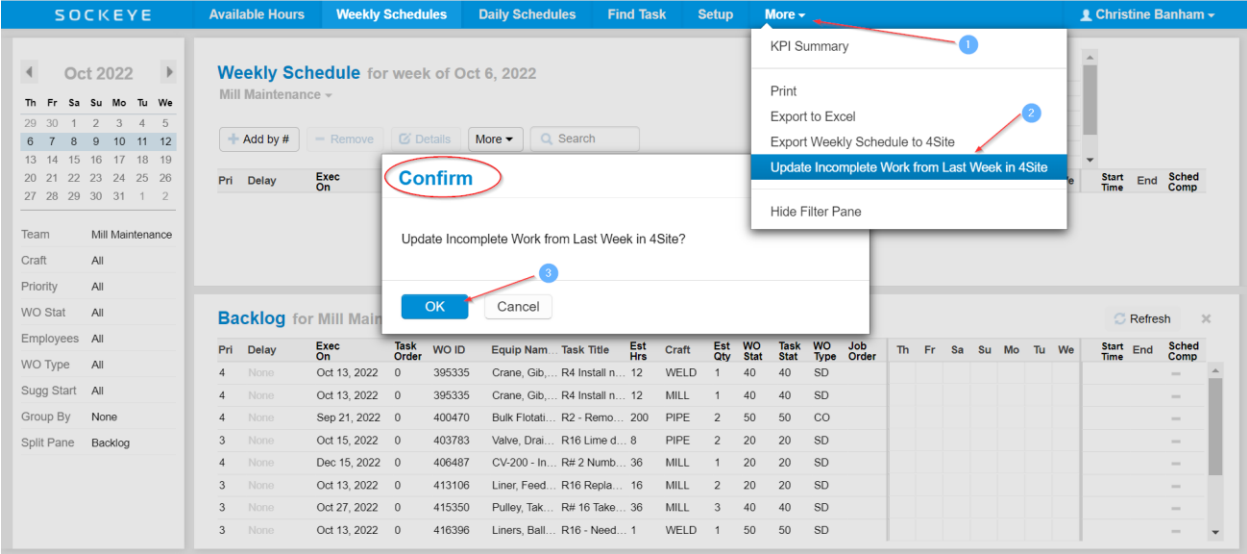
SOCKEYE Available Hours Weekly Schedules Daily Schedules Find Task Setup More Christine Banham

KPI Summary
1
Print
Export to Excel
2
Export Weekly Schedule to 4Site
Update Incomplete Work from Last Week in 4Site
Hide Filter Pane

Oct 2022

| Th | Fr | Sa | Su | Mo | Tu | We |
|---|---|---|---|---|---|---|
| 29 | 30 | 1 | 2 | 3 | 4 | 5 |
| 6 | 7 | 8 | 9 | 10 | 11 | 12 |
| 13 | 14 | 15 | 16 | 17 | 18 | 19 |
| 20 | 21 | 22 | 23 | 24 | 25 | 26 |
| 27 | 28 | 29 | 30 | 31 | 1 | 2 |

Team Mill Maintenance
Craft All
Priority All
WO Stat All
Employees All
WO Type All
Sugg Start All
Group By None
Split Pane Backlog

Weekly Schedule for week of Oct 6, 2022
Mill Maintenance

Add by # Remove Details More Search

Pri Delay Exec On Start Time End Sched Comp

Confirm

Update Incomplete Work from Last Week in 4Site?

3
OK Cancel

Backlog for Mill Main

Refresh

| Pri | Delay | Exec On | Task Order | WO ID | Equip Nam... | Task Title | Est Hrs | Craft | Est Qty | WO Stat | Task Stat | WO Type | Job Order | Th | Fr | Sa | Su | Mo | Tu | We | Start Time | End | Sched Comp |
|---|---|---|---|---|---|---|---|---|---|---|---|---|---|---|---|---|---|---|---|---|---|---|---|
| 4 | None | Oct 13, 2022 | 0 | 395335 | Crane, Gib,... | R4 Install n... | 12 | WELD | 1 | 40 | 40 | SD | | | | | | | | | | | — |
| 4 | None | Oct 13, 2022 | 0 | 395335 | Crane, Gib,... | R4 Install n... | 12 | MILL | 1 | 40 | 40 | SD | | | | | | | | | | | — |
| 4 | None | Sep 21, 2022 | 0 | 400470 | Bulk Flotati... | R2 - Remo... | 200 | PIPE | 2 | 50 | 50 | CO | | | | | | | | | | | — |
| 3 | None | Oct 15, 2022 | 0 | 403783 | Valve, Drai... | R16 Lime d... | 8 | PIPE | 2 | 20 | 20 | SD | | | | | | | | | | | — |
| 4 | None | Dec 15, 2022 | 0 | 406487 | CV-200 - In... | R# 2 Numb... | 36 | MILL | 1 | 20 | 20 | SD | | | | | | | | | | | — |
| 3 | None | Oct 13, 2022 | 0 | 413106 | Liner, Feed... | R16 Repla... | 16 | MILL | 2 | 20 | 20 | SD | | | | | | | | | | | — |
| 3 | None | Oct 27, 2022 | 0 | 415350 | Pulley, Tak... | R# 16 Take... | 36 | MILL | 3 | 40 | 40 | SD | | | | | | | | | | | — |
| 3 | None | Oct 13, 2022 | 0 | 416396 | Liners, Ball... | R16 - Need... | 1 | WELD | 1 | 50 | 50 | SD | | | | | | | | | | | — |